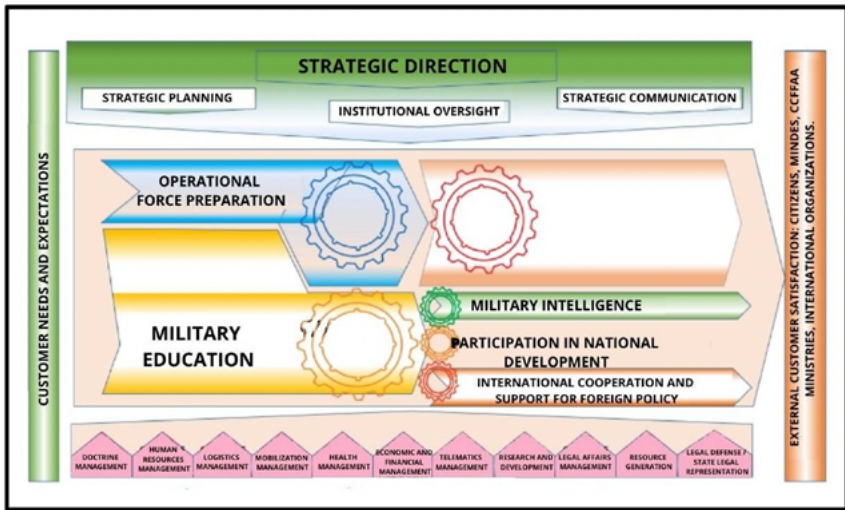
CUSTOMER NEEDS AND EXPECTATIONS

STRATEGIC DIRECTION

STRATEGIC PLANNING

INSTITUTIONAL OVERSIGHT

STRATEGIC COMMUNICATION

OPERATIONAL FORCE PREPARATION

MILITARY EDUCATION

MILITARY INTELLIGENCE

PARTICIPATION IN NATIONAL DEVELOPMENT

INTERNATIONAL COOPERATION AND SUPPORT FOR FOREIGN POLICY

DOCTRINE MANAGEMENT

HUMAN RESOURCES MANAGEMENT

LOGISTICS MANAGEMENT

MOBILIZATION MANAGEMENT

HEALTH MANAGEMENT

ECONOMIC AND FINANCIAL MANAGEMENT

TELEMATICS MANAGEMENT

RESEARCH AND DEVELOPMENT

LEGAL AFFAIRS MANAGEMENT

RESOURCE GENERATION

LEGAL DEFENSE / STATE LEGAL REPRESENTATION

EXTERNAL CUSTOMER SATISFACTION: CITIZENS, MINDES, CCFFAA MINISTRIES, INTERNATIONAL ORGANIZATIONS.